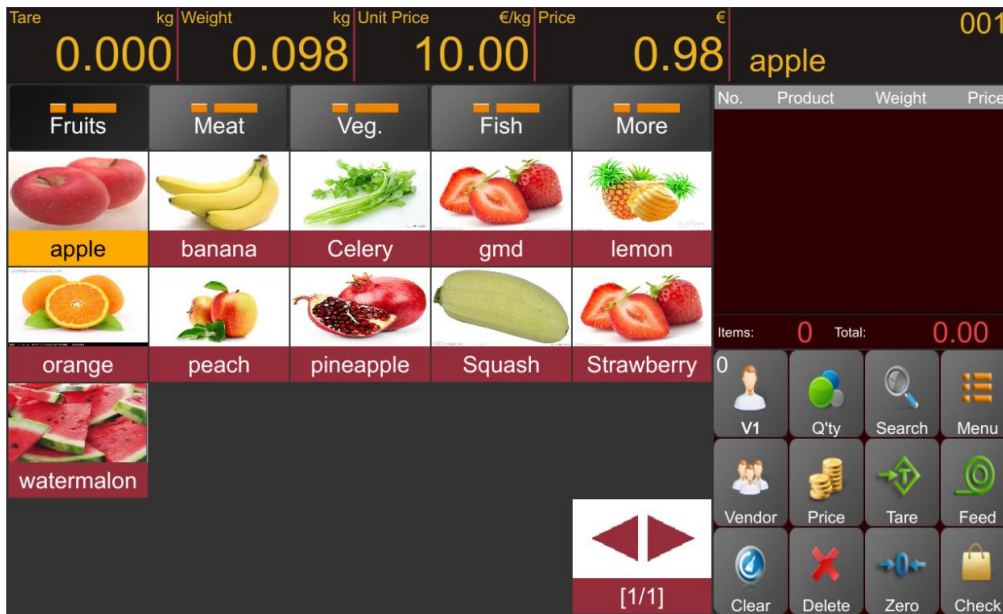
Tare kg 0.000 Weight kg 0.098 Unit Price €/kg 10.00 Price € 0.98 apple 001

Fruits
Meat
Veg.
Fish
More

apple
banana
Celery
gmd
lemon
orange
peach
pineapple
Squash
Strawberry
watermalon

| No. | Product | Weight | Price |
|---|---|---|---|

Items: 0 Total: 0.00

0
V1
Q'ty
Search
Menu
Vendor
Price
Tare
Feed
Clear
Delete
Zero
Check

[1/1]